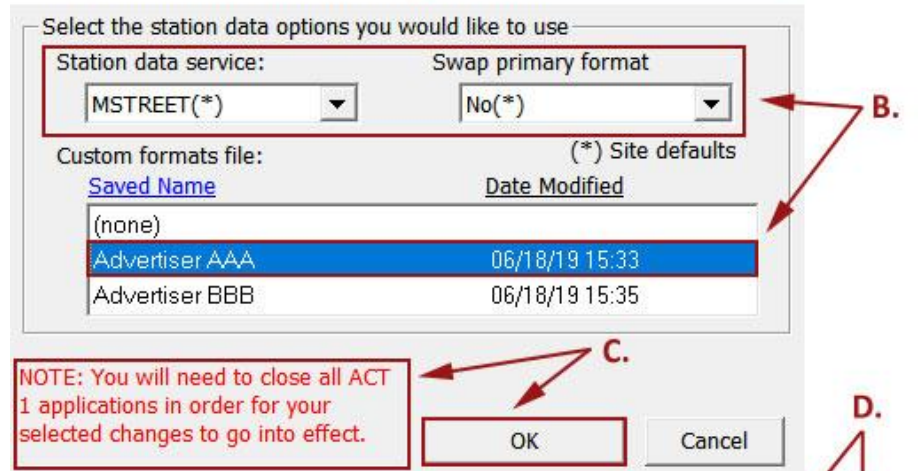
Select the station data options you would like to use

Station data service:
MSTREET(*)

Swap primary format
No(*)

B.

(*) Site defaults

Custom formats file:

| Saved Name | Date Modified |
|---|---|
| (none) | |
| Advertiser AAA | 06/18/19 15:33 |
| Advertiser BBB | 06/18/19 15:35 |

C.

NOTE: You will need to close all ACT 1 applications in order for your selected changes to go into effect.

OK

Cancel

D.